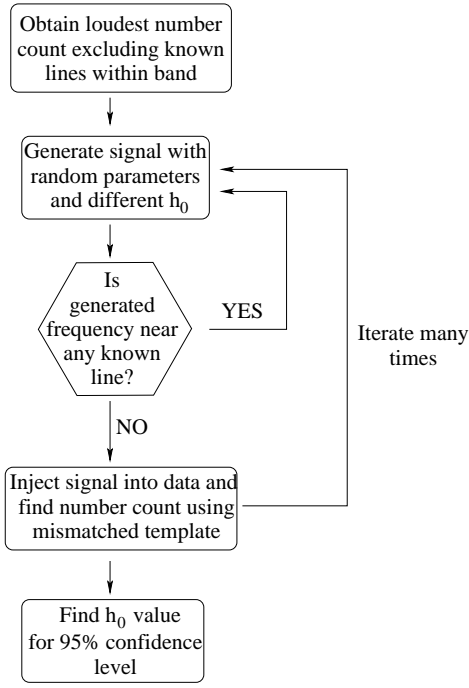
Obtain loudest number count excluding known lines within band

Generate signal with random parameters and different $h_0$

Is generated frequency near any known line?

YES

Iterate many times

NO

Inject signal into data and find number count using mismatched template

Find $h_0$ value for 95% confidence level